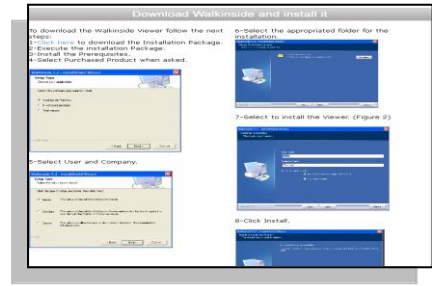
Download Walkinside and install it

To download the Walkinside Viewer follow the next steps:
1-Click here to download the Installation Package.
2-Execute the Installation Package.
3-Install the Prerequisites.
4-Select Purchased Product when asked.

5-Select User and Company.

6-Select the appropriated folder for the installation.

7-Select to install the Viewer. (Figure 2)

8-Click Install.